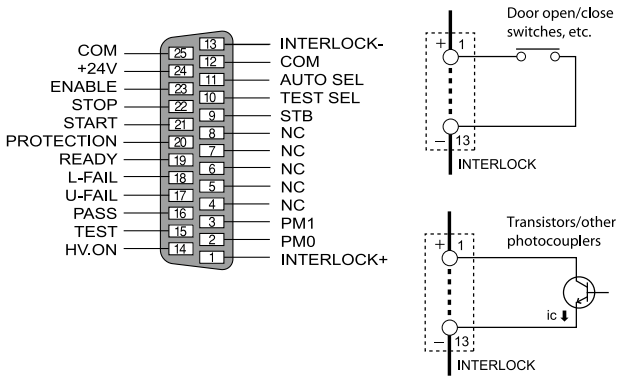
COM 25
+24V 24
ENABLE 23
STOP 22
START 21
PROTECTION 20
READY 19
L-FAIL 18
U-FAIL 17
PASS 16
TEST 15
HV.ON 14

13 INTERLOCK-
12 COM
11 AUTO SEL
10 TEST SEL
9 STB
8 NC
7 NC
6 NC
5 NC
4 NC
3 PM1
2 PM0
1 INTERLOCK+

Door open/close switches, etc.
+ 1
– 13
INTERLOCK

Transistors/other photocouplers
+ 1
ic
– 13
INTERLOCK